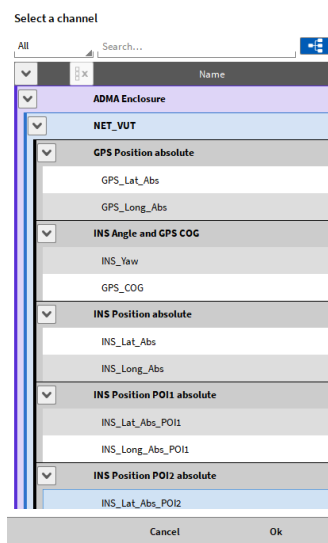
Select a channel

All

Search...

Name

ADMA Enclosure

NET_VUT

GPS Position absolute

GPS_Lat_Abs

GPS_Long_Abs

INS Angle and GPS COG

INS_Yaw

GPS_COG

INS Position absolute

INS_Lat_Abs

INS_Long_Abs

INS Position POI1 absolute

INS_Lat_Abs_POI1

INS_Long_Abs_POI1

INS Position POI2 absolute

INS_Lat_Abs_POI2

Cancel

Ok